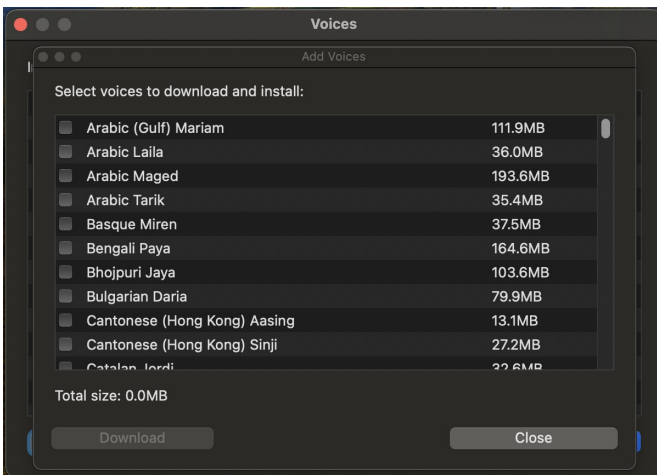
Voices

Add Voices

Select voices to download and install:

| | |
|---|---|
| Arabic (Gulf) Mariam | 111.9MB |
| Arabic Laila | 36.0MB |
| Arabic Maged | 193.6MB |
| Arabic Tarik | 35.4MB |
| Basque Miren | 37.5MB |
| Bengali Paya | 164.6MB |
| Bhojpuri Jaya | 103.6MB |
| Bulgarian Daria | 79.9MB |
| Cantonese (Hong Kong) Aasing | 13.1MB |
| Cantonese (Hong Kong) Sinji | 27.2MB |
| Catalan Jordi | 32.6MB |

Total size: 0.0MB

Download

Close